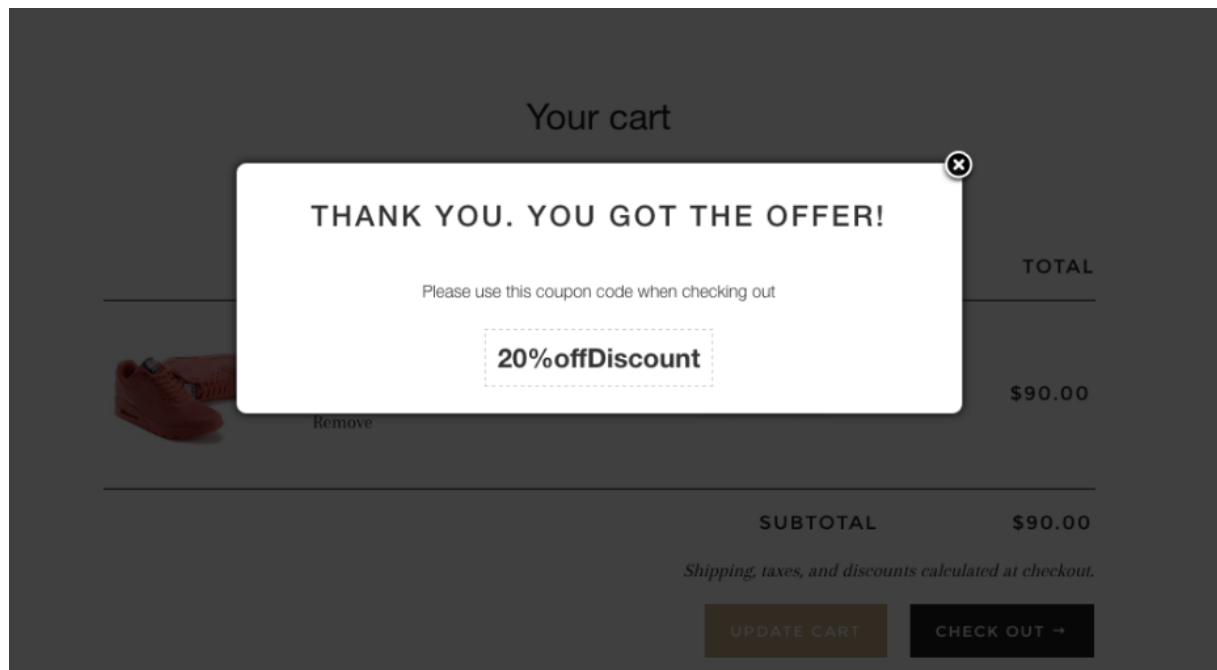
Your cart

THANK YOU. YOU GOT THE OFFER!

Please use this coupon code when checking out

20%offDiscount

TOTAL

$90.00

Remove

SUBTOTAL $90.00

Shipping, taxes, and discounts calculated at checkout.

UPDATE CART

CHECK OUT →